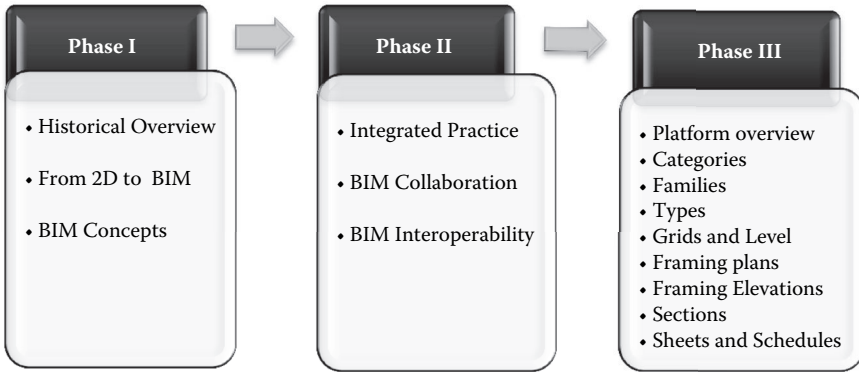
Phase I

• Historical Overview
• From 2D to BIM
• BIM Concepts

Phase II

• Integrated Practice
• BIM Collaboration
• BIM Interoperability

Phase III

• Platform overview
• Categories
• Families
• Types
• Grids and Level
• Framing plans
• Framing Elevations
• Sections
• Sheets and Schedules